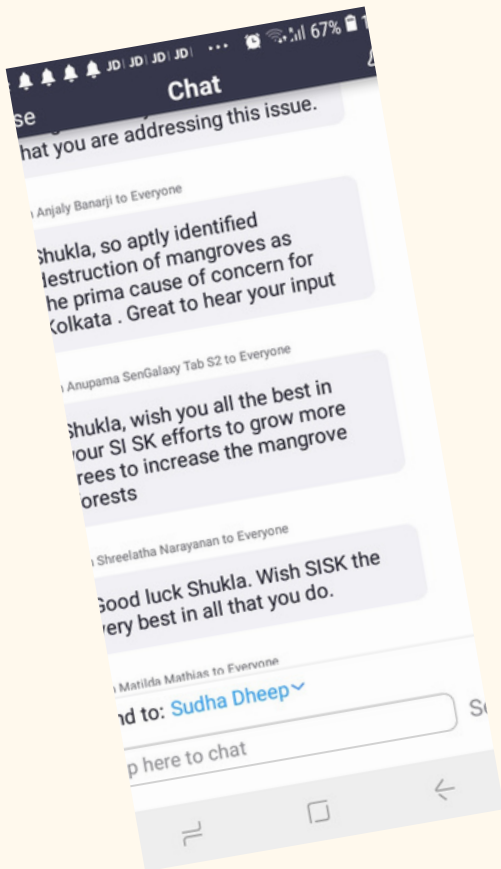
JD JD JD JD ••• 67%

se Chat

hat you are addressing this issue.

Anjaly Banarji to Everyone

Shukla, so aptly identified destruction of mangroves as he prima cause of concern for Kolkata . Great to hear your input

Anupama SenGalaxy Tab S2 to Everyone

Shukla, wish you all the best in your SI SK efforts to grow more rees to increase the mangrove forests

Shreelatha Narayanan to Everyone

Good luck Shukla. Wish SISK the very best in all that you do.

Matilda Mathias to Everyone

nd to: Sudha Dheep

S

p here to chat